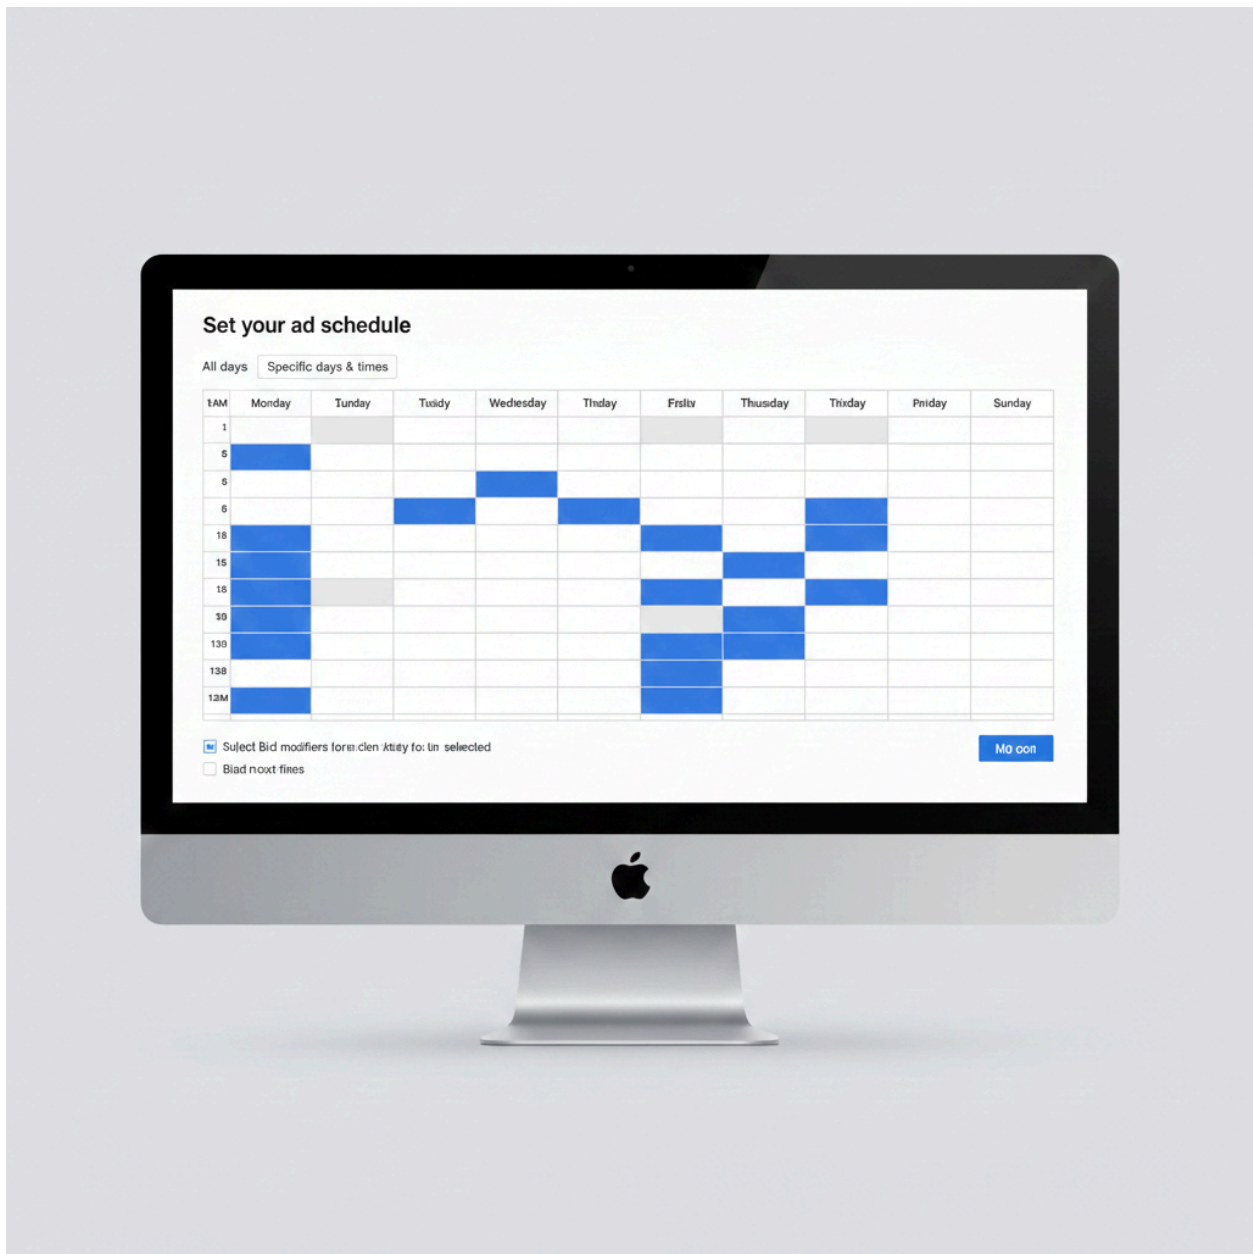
Set your ad schedule

All days Specific days & times

| 1AM | Monday | Tunday | Tuidy | Wednesday | Thday | Frsltv | Thusday | Trixday | Pniday | Sunday |
|---|---|---|---|---|---|---|---|---|---|---|
| 1 | | | | | | | | | | |
| 5 | | | | | | | | | | |
| 5 | | | | | | | | | | |
| 6 | | | | | | | | | | |
| 18 | | | | | | | | | | |
| 15 | | | | | | | | | | |
| 18 | | | | | | | | | | |
| 30 | | | | | | | | | | |
| 130 | | | | | | | | | | |
| 138 | | | | | | | | | | |
| 12M | | | | | | | | | | |

Sulect Bid modifiers for clen ktity fo: Un selected

Biad noxt fines

Mo oon